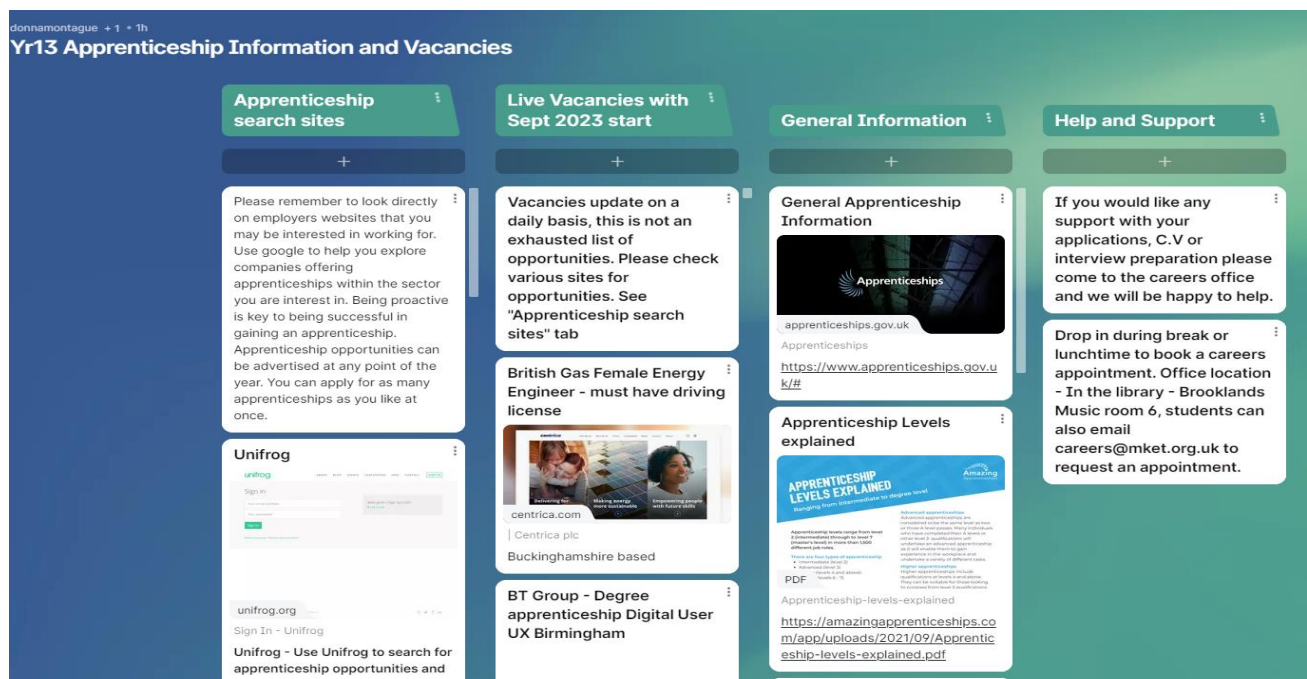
donnamontague • +1 • 1h

Yr13 Apprenticeship Information and Vacancies

Apprenticeship search sites

+

Please remember to look directly on employers websites that you may be interested in working for. Use google to help you explore companies offering apprenticeships within the sector you are interest in. Being proactive is key to being successful in gaining an apprenticeship. Apprenticeship opportunities can be advertised at any point of the year. You can apply for as many apprenticeships as you like at once.

Unifrog

unifrog

Sign in

unifrog.org

Sign In - Unifrog

Unifrog - Use Unifrog to search for apprenticeship opportunities and

Live Vacancies with Sept 2023 start

+

Vacancies update on a daily basis, this is not an exhausted list of opportunities. Please check various sites for opportunities. See "Apprenticeship search sites" tab

British Gas Female Energy Engineer - must have driving license

centrica

Delivering for

Making energy more sustainable

Empowering people with future skills

centrica.com

| Centrica plc

Buckinghamshire based

BT Group - Degree apprenticeship Digital User UX Birmingham

General Information

+

General Apprenticeship Information

Apprenticeships

apprenticeships.gov.uk

Apprenticeships

https://www.apprenticeships.gov.uk/#

Apprenticeship Levels explained

APPRENTICESHIP LEVELS EXPLAINED

Ranging from intermediate to degree level

Amazing

PDF

Apprenticeship-levels-explained

https://amazingapprenticeships.com/app/uploads/2021/09/Apprenticeship-levels-explained.pdf

Help and Support

+

If you would like any support with your applications, C.V or interview preparation please come to the careers office and we will be happy to help.

Drop in during break or lunchtime to book a careers appointment. Office location - In the library - Brooklands Music room 6, students can also email careers@mket.org.uk to request an appointment.